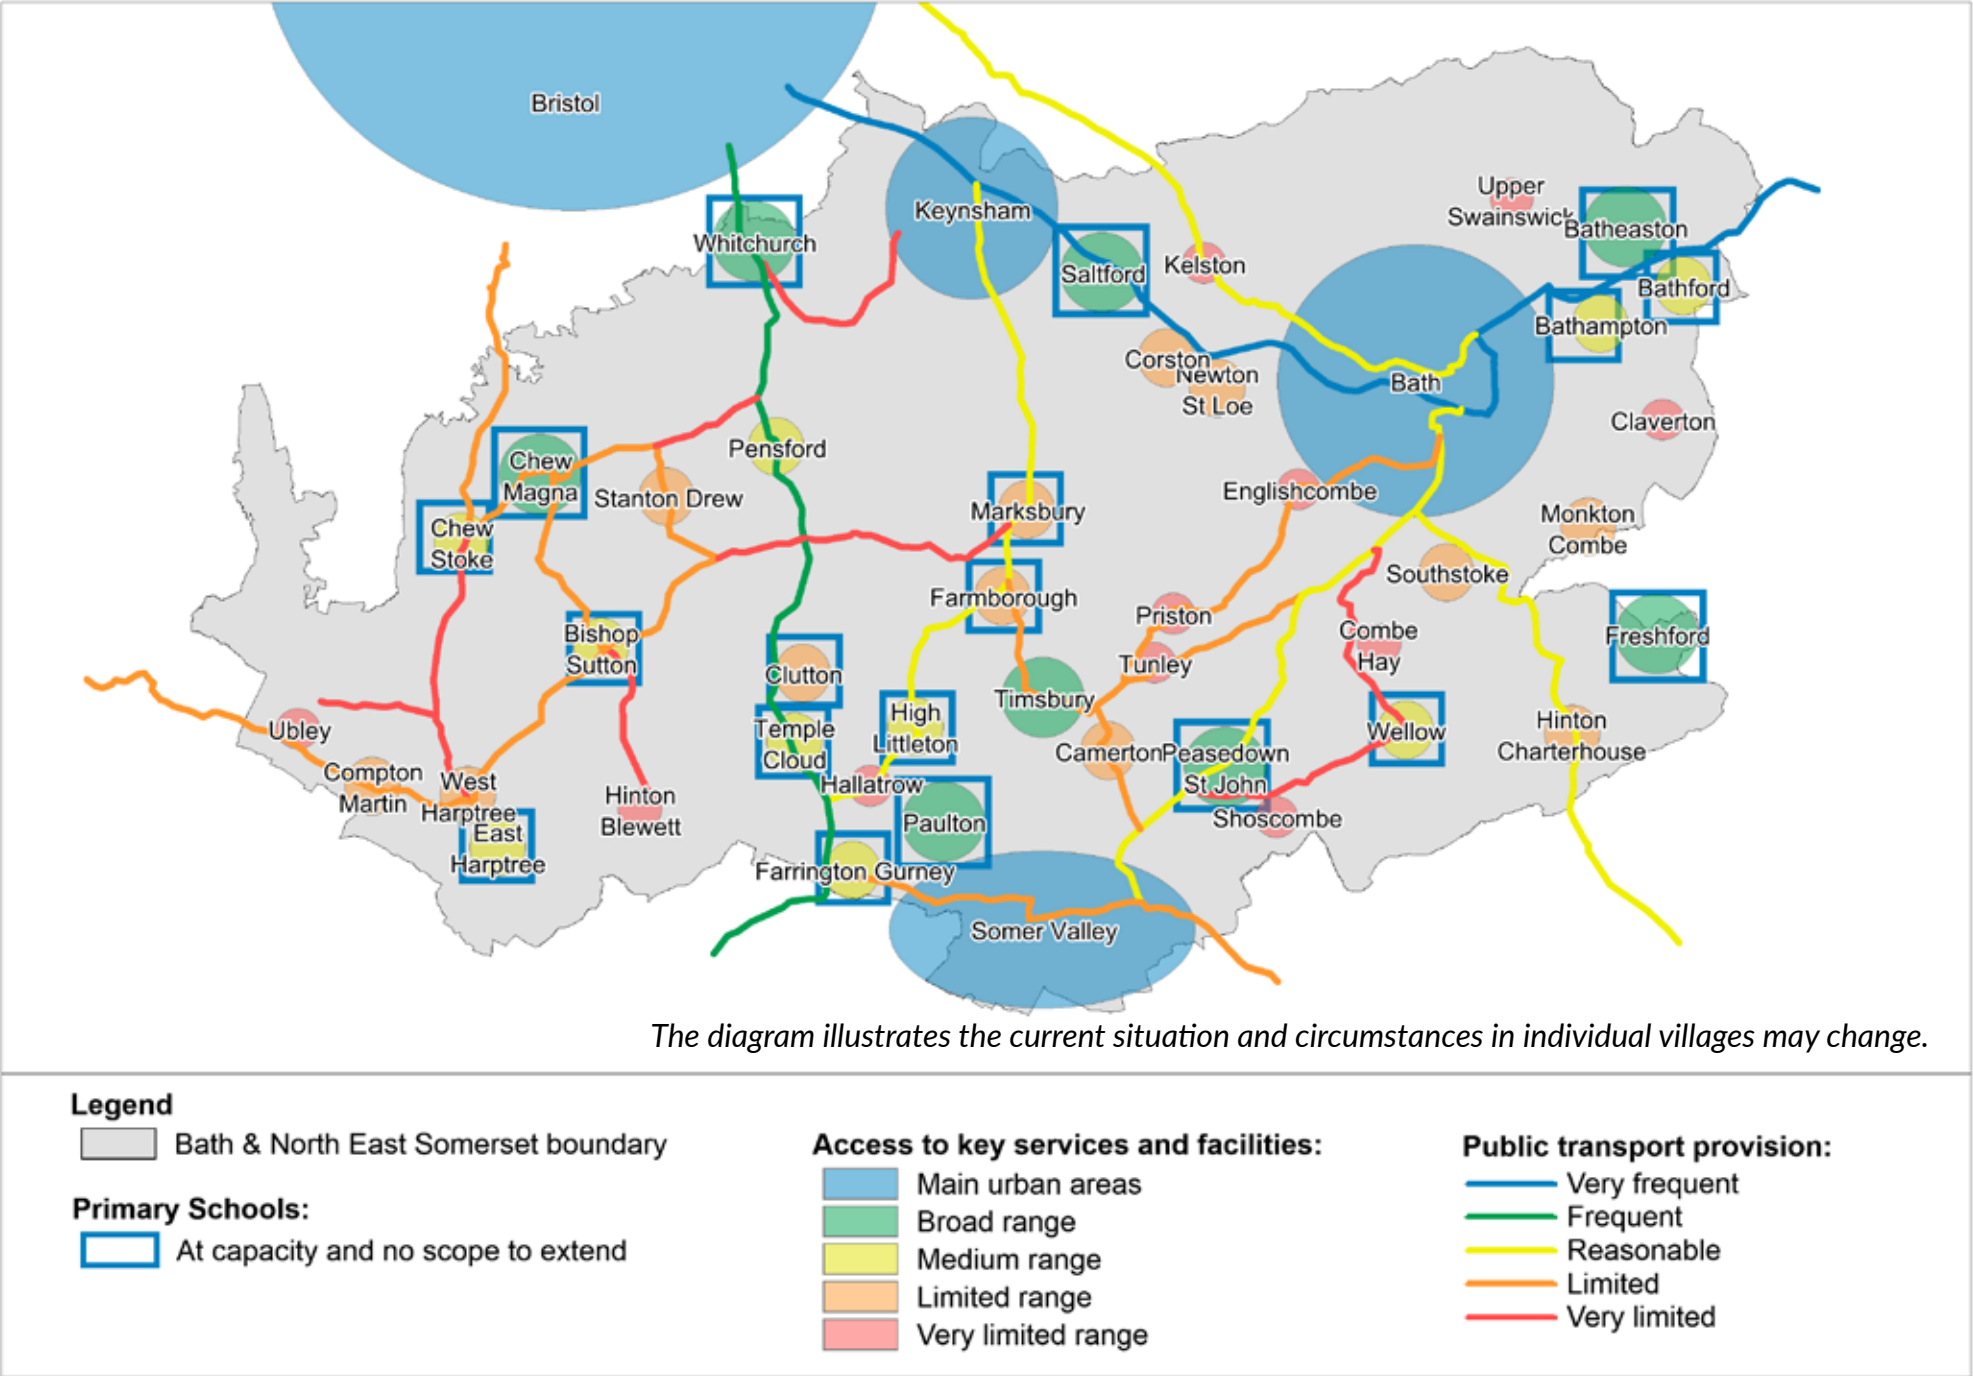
Bristol

Keynsham

Whitchurch

Saltford

Kelston

Upper Swainswick

Batheaston

Bathford

Bathampton

Corston

Newton St Loe

Bath

Claverton

Pensford

Chew Magna

Stanton Drew

Chew Stoke

Marksbury

Englishcombe

Monkton Combe

Southstoke

Farmborough

Priston

Combe Hay

Freshford

Bishop Sutton

Clutton

Tunley

Timsbury

High Littleton

Temple Cloud

Ubley

Camerton

Peasedown St John

Wellow

Hinton Charterhouse

Compton Martin

West Harptree

Hallatrow

Hinton Blewett

East Harptree

Paulton

Shoscombe

Farrington Gurney

Somer Valley

The diagram illustrates the current situation and circumstances in individual villages may change.

Legend

Bath & North East Somerset boundary

Primary Schools:

At capacity and no scope to extend

Access to key services and facilities:

Main urban areas

Broad range

Medium range

Limited range

Very limited range

Public transport provision:

Very frequent

Frequent

Reasonable

Limited

Very limited